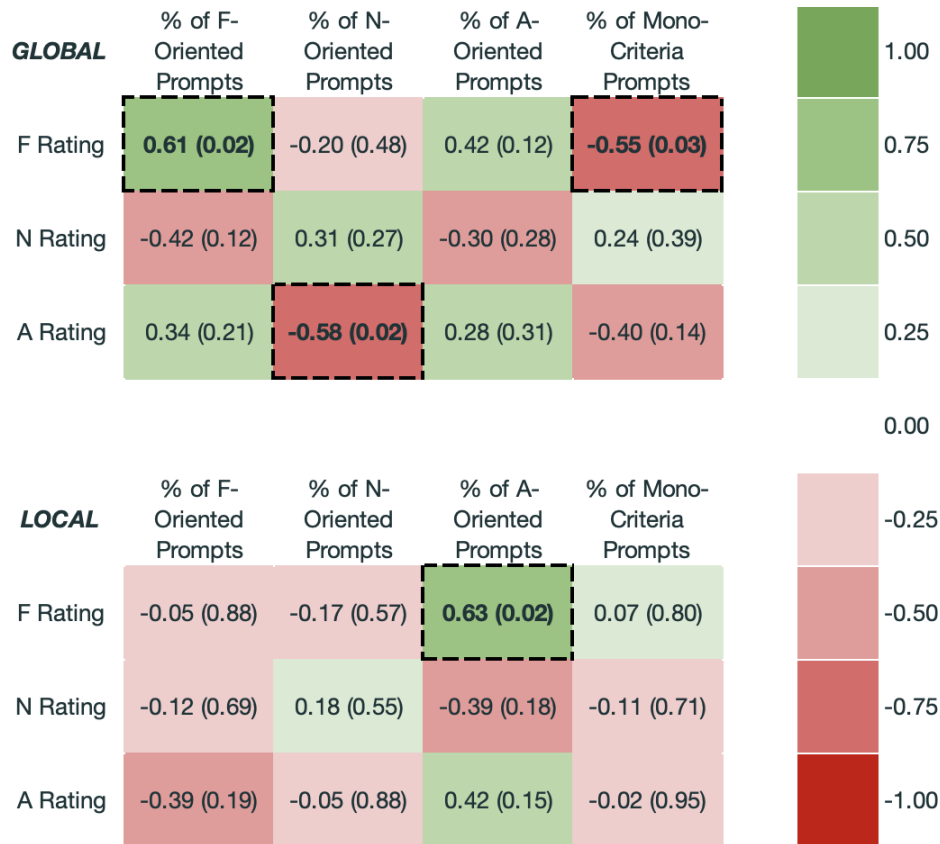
| GLOBAL | % of F-Oriented Prompts | % of N-Oriented Prompts | % of A-Oriented Prompts | % of Mono-Criteria Prompts |
|---|---|---|---|---|
| F Rating | **0.61 (0.02)** | -0.20 (0.48) | 0.42 (0.12) | **-0.55 (0.03)** |
| N Rating | -0.42 (0.12) | 0.31 (0.27) | -0.30 (0.28) | 0.24 (0.39) |
| A Rating | 0.34 (0.21) | **-0.58 (0.02)** | 0.28 (0.31) | -0.40 (0.14) |

| LOCAL | % of F-Oriented Prompts | % of N-Oriented Prompts | % of A-Oriented Prompts | % of Mono-Criteria Prompts |
|---|---|---|---|---|
| F Rating | -0.05 (0.88) | -0.17 (0.57) | **0.63 (0.02)** | 0.07 (0.80) |
| N Rating | -0.12 (0.69) | 0.18 (0.55) | -0.39 (0.18) | -0.11 (0.71) |
| A Rating | -0.39 (0.19) | -0.05 (0.88) | 0.42 (0.15) | -0.02 (0.95) |

1.00
0.75
0.50
0.25
0.00
-0.25
-0.50
-0.75
-1.00